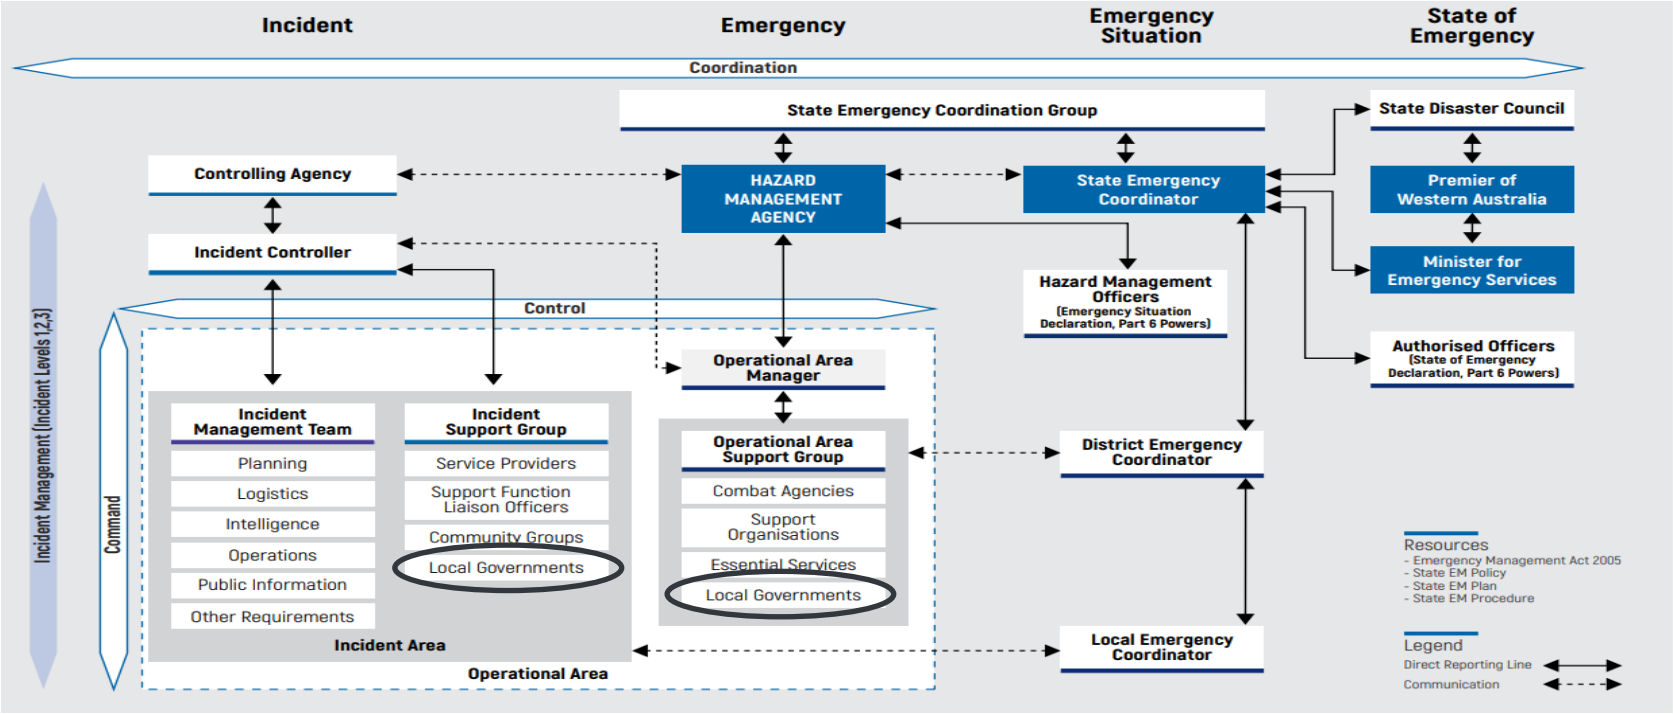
Incident

Emergency

Emergency Situation

State of Emergency

Coordination

State Emergency Coordination Group

State Disaster Council

Controlling Agency

HAZARD MANAGEMENT AGENCY

State Emergency Coordinator

Premier of Western Australia

Incident Controller

Minister for Emergency Services

Hazard Management Officers
(Emergency Situation Declaration, Part 6 Powers)

Control

Authorised Officers
(State of Emergency Declaration, Part 6 Powers)

Incident Management (Incident Levels 1,2,3)

Command

Operational Area Manager

Incident Management Team

Planning

Logistics

Intelligence

Operations

Public Information

Other Requirements

Incident Support Group

Service Providers

Support Function Liaison Officers

Community Groups

Local Governments

Operational Area Support Group

Combat Agencies

Support Organisations

Essential Services

Local Governments

District Emergency Coordinator

Incident Area

Operational Area

Local Emergency Coordinator

Resources
- Emergency Management Act 2005
- State EM Policy
- State EM Plan
- State EM Procedure

Legend
Direct Reporting Line
Communication